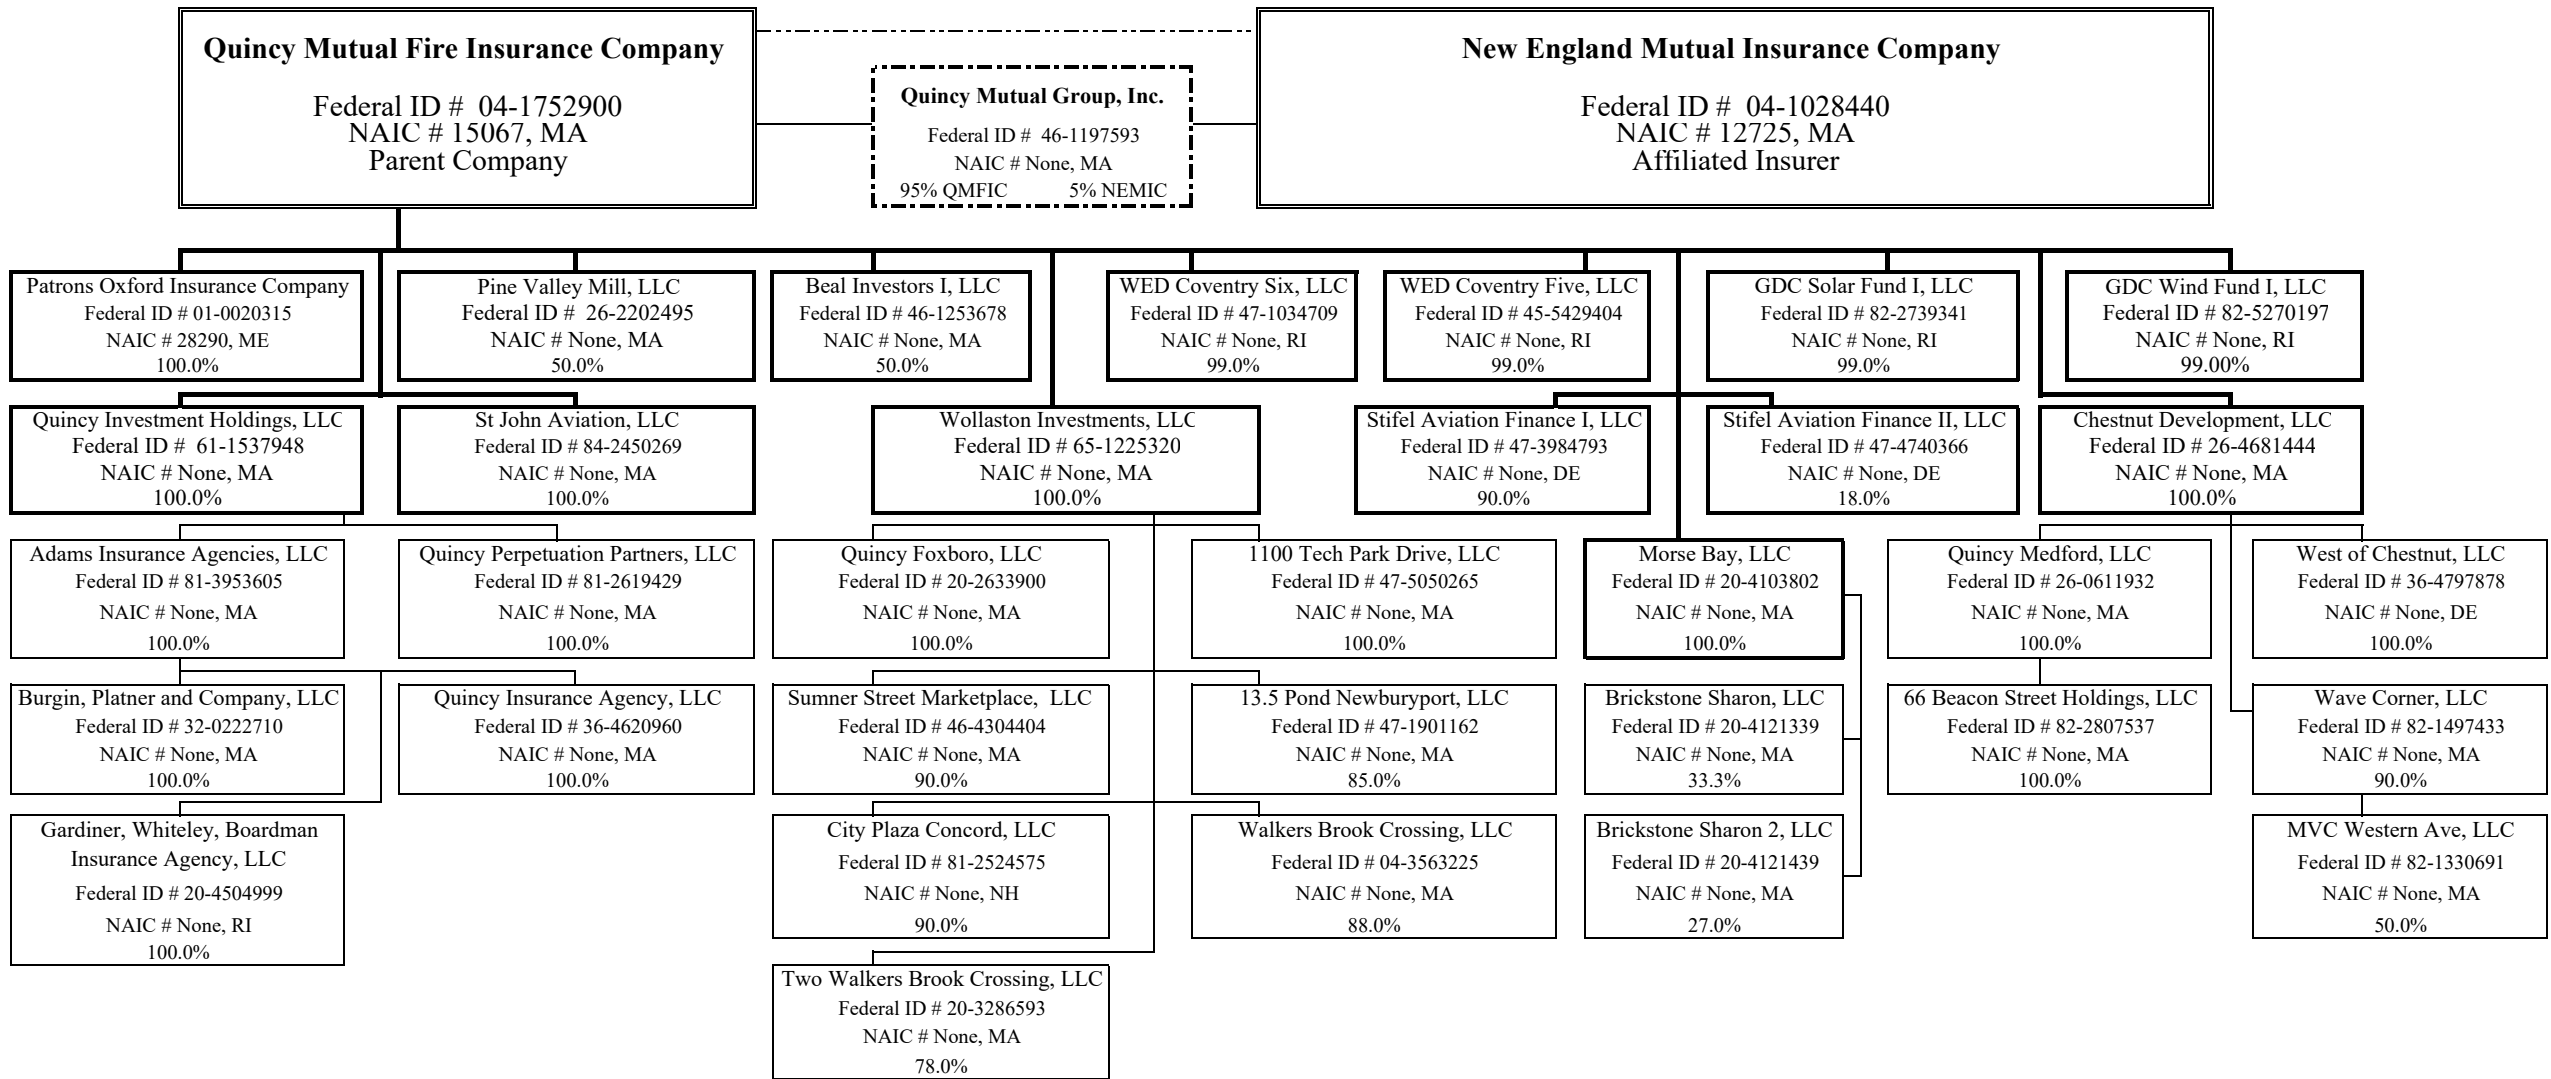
Quincy Mutual Fire Insurance Company

Federal ID # 04-1752900
NAIC # 15067, MA
Parent Company

Quincy Mutual Group, Inc.
Federal ID # 46-1197593
NAIC # None, MA
95% QMFIC 5% NEMIC

New England Mutual Insurance Company

Federal ID # 04-1028440
NAIC # 12725, MA
Affiliated Insurer

Patrons Oxford Insurance Company
Federal ID # 01-0020315
NAIC # 28290, ME
100.0%

Pine Valley Mill, LLC
Federal ID # 26-2202495
NAIC # None, MA
50.0%

Beal Investors I, LLC
Federal ID # 46-1253678
NAIC # None, MA
50.0%

WED Coventry Six, LLC
Federal ID # 47-1034709
NAIC # None, RI
99.0%

WED Coventry Five, LLC
Federal ID # 45-5429404
NAIC # None, RI
99.0%

GDC Solar Fund I, LLC
Federal ID # 82-2739341
NAIC # None, RI
99.0%

GDC Wind Fund I, LLC
Federal ID # 82-5270197
NAIC # None, RI
99.00%

Quincy Investment Holdings, LLC
Federal ID # 61-1537948
NAIC # None, MA
100.0%

St John Aviation, LLC
Federal ID # 84-2450269
NAIC # None, MA
100.0%

Wollaston Investments, LLC
Federal ID # 65-1225320
NAIC # None, MA
100.0%

Stifel Aviation Finance I, LLC
Federal ID # 47-3984793
NAIC # None, DE
90.0%

Stifel Aviation Finance II, LLC
Federal ID # 47-4740366
NAIC # None, DE
18.0%

Chestnut Development, LLC
Federal ID # 26-4681444
NAIC # None, MA
100.0%

Adams Insurance Agencies, LLC
Federal ID # 81-3953605
NAIC # None, MA
100.0%

Quincy Perpetuation Partners, LLC
Federal ID # 81-2619429
NAIC # None, MA
100.0%

Quincy Foxboro, LLC
Federal ID # 20-2633900
NAIC # None, MA
100.0%

1100 Tech Park Drive, LLC
Federal ID # 47-5050265
NAIC # None, MA
100.0%

Morse Bay, LLC
Federal ID # 20-4103802
NAIC # None, MA
100.0%

Quincy Medford, LLC
Federal ID # 26-0611932
NAIC # None, MA
100.0%

West of Chestnut, LLC
Federal ID # 36-4797878
NAIC # None, DE
100.0%

Burgin, Platner and Company, LLC
Federal ID # 32-0222710
NAIC # None, MA
100.0%

Quincy Insurance Agency, LLC
Federal ID # 36-4620960
NAIC # None, MA
100.0%

Sumner Street Marketplace, LLC
Federal ID # 46-4304404
NAIC # None, MA
90.0%

13.5 Pond Newburyport, LLC
Federal ID # 47-1901162
NAIC # None, MA
85.0%

Brickstone Sharon, LLC
Federal ID # 20-4121339
NAIC # None, MA
33.3%

66 Beacon Street Holdings, LLC
Federal ID # 82-2807537
NAIC # None, MA
100.0%

Wave Corner, LLC
Federal ID # 82-1497433
NAIC # None, MA
90.0%

Gardiner, Whiteley, Boardman Insurance Agency, LLC
Federal ID # 20-4504999
NAIC # None, RI
100.0%

City Plaza Concord, LLC
Federal ID # 81-2524575
NAIC # None, NH
90.0%

Walkers Brook Crossing, LLC
Federal ID # 04-3563225
NAIC # None, MA
88.0%

Brickstone Sharon 2, LLC
Federal ID # 20-4121439
NAIC # None, MA
27.0%

MVC Western Ave, LLC
Federal ID # 82-1330691
NAIC # None, MA
50.0%

Two Walkers Brook Crossing, LLC
Federal ID # 20-3286593
NAIC # None, MA
78.0%